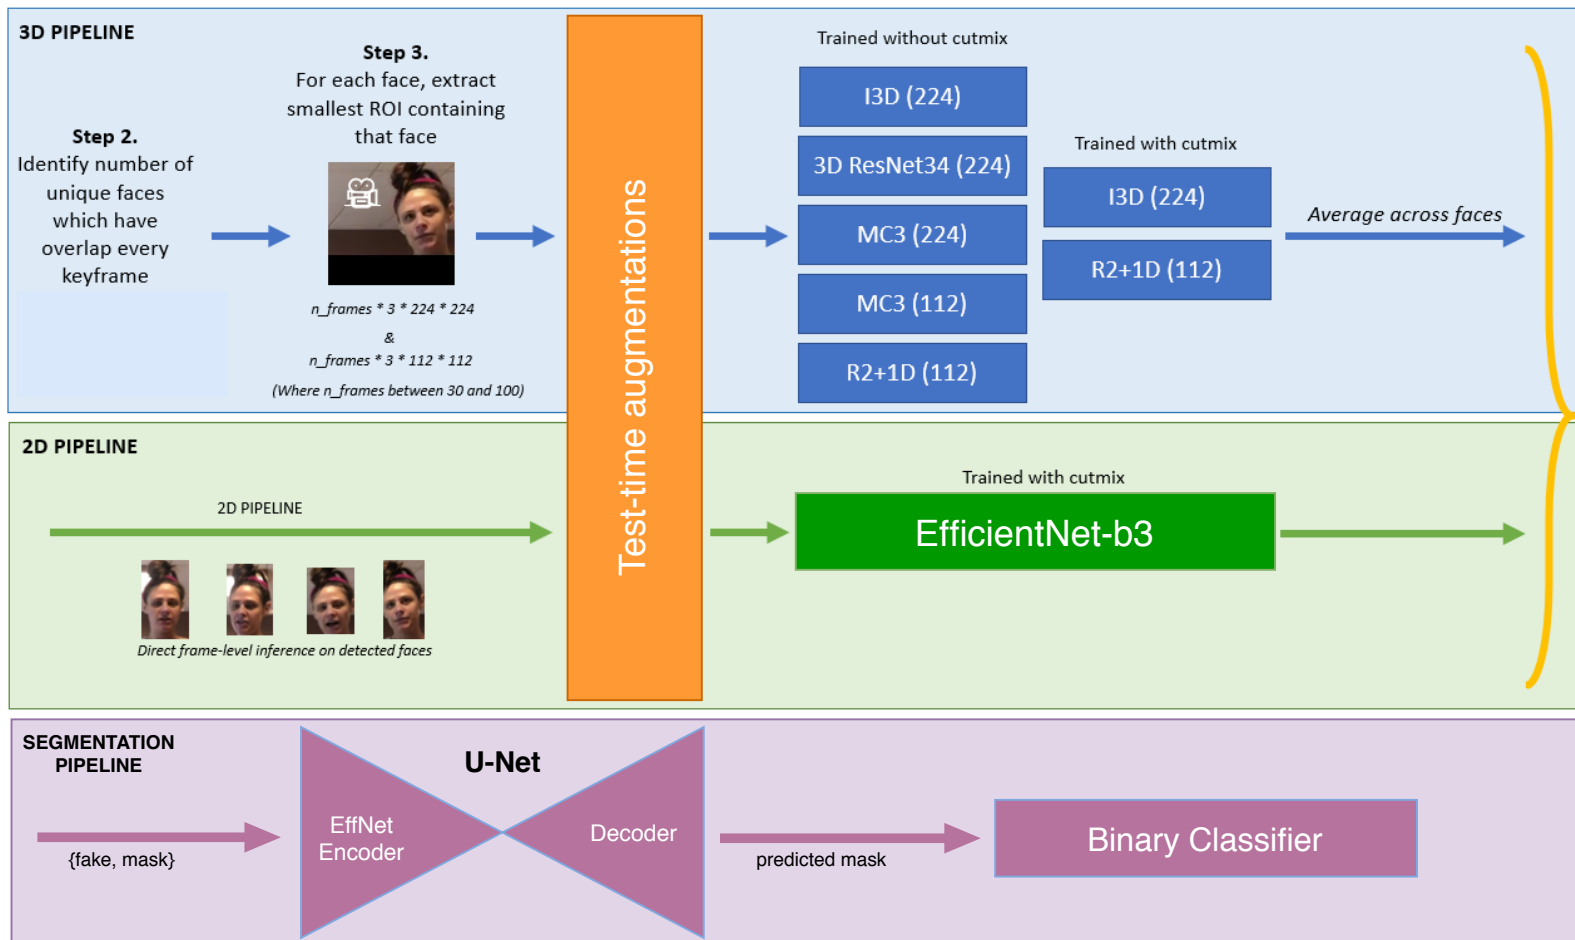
3D PIPELINE

Step 2.
Identify number of unique faces which have overlap every keyframe

Step 3.
For each face, extract smallest ROI containing that face

n_frames * 3 * 224 * 224
&
n_frames * 3 * 112 * 112
(Where n_frames between 30 and 100)

Test-time augmentations

Trained without cutmix

I3D (224)

3D ResNet34 (224)

MC3 (224)

MC3 (112)

R2+1D (112)

Trained with cutmix

I3D (224)

R2+1D (112)

Average across faces

2D PIPELINE

2D PIPELINE

Direct frame-level inference on detected faces

Trained with cutmix

EfficientNet-b3

SEGMENTATION PIPELINE

{fake, mask}

U-Net

EffNet Encoder

Decoder

predicted mask

Binary Classifier